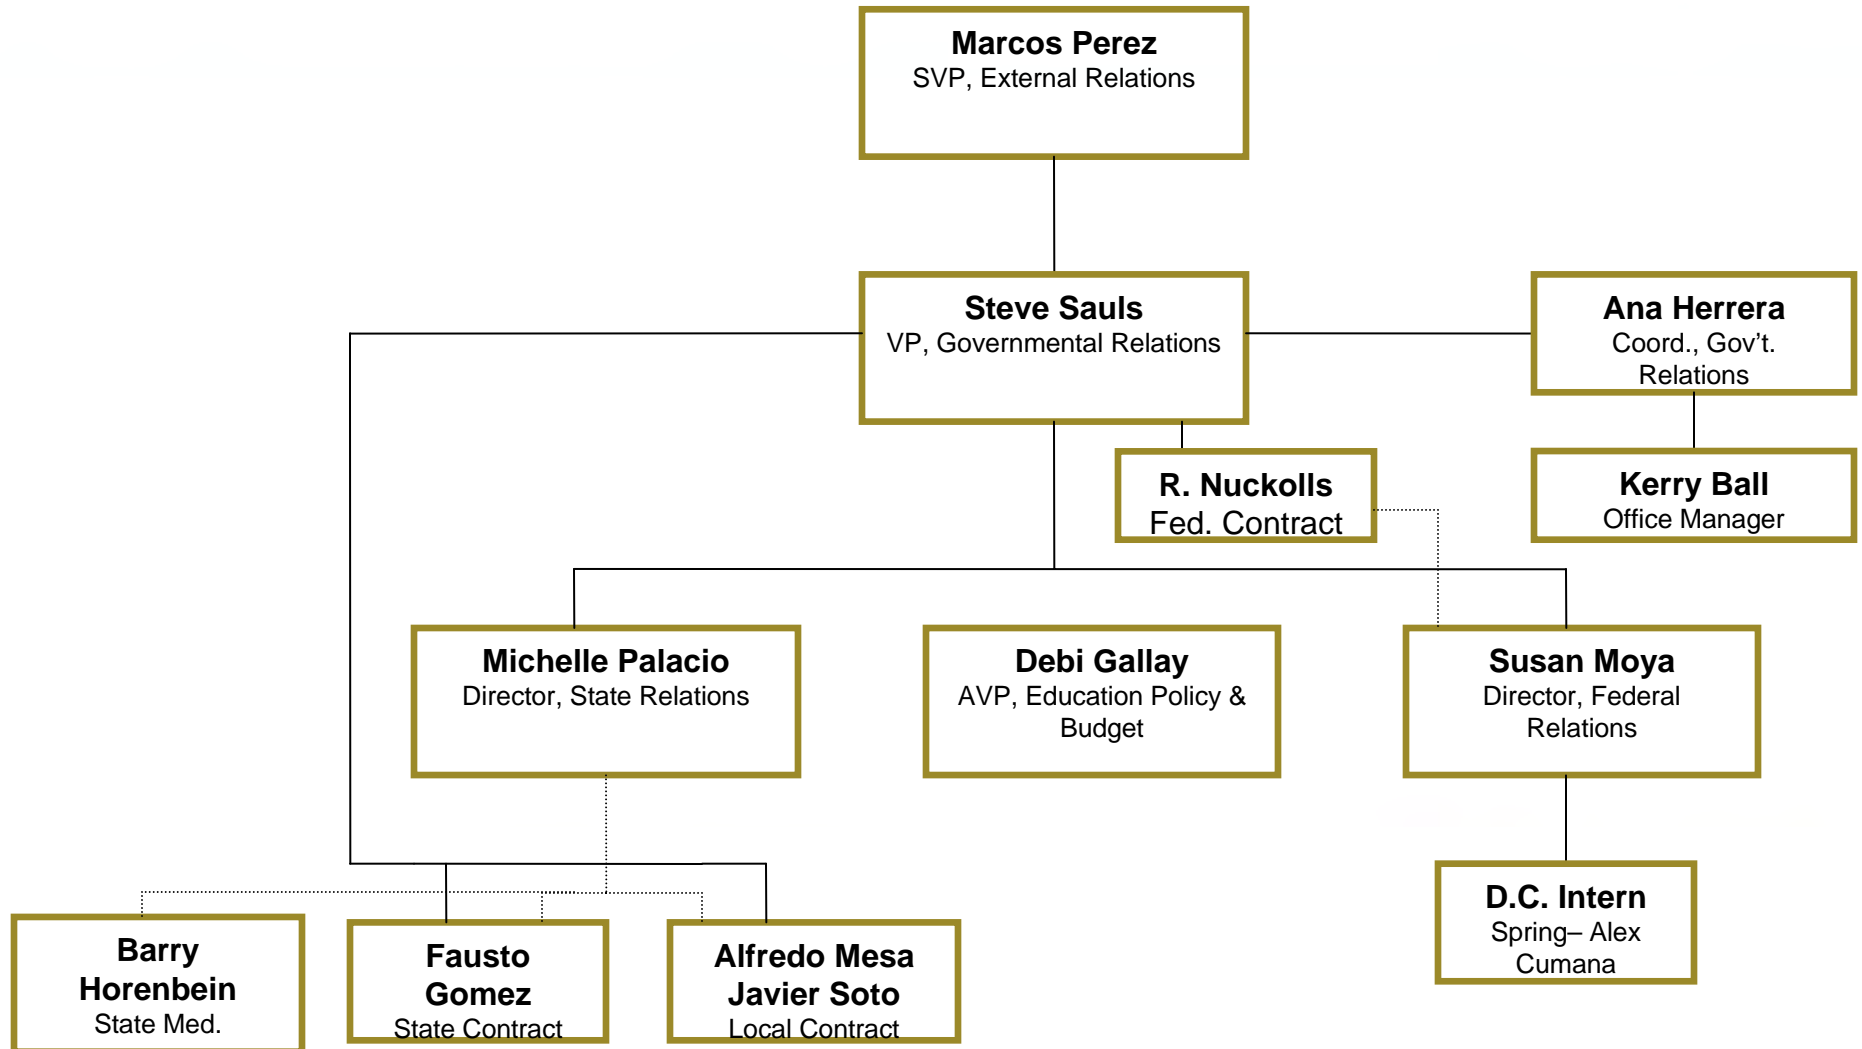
Marcos Perez
SVP, External Relations

Steve Sauls
VP, Governmental Relations

Ana Herrera
Coord., Gov't. Relations

R. Nuckolls
Fed. Contract

Kerry Ball
Office Manager

Michelle Palacio
Director, State Relations

Debi Gallay
AVP, Education Policy & Budget

Susan Moya
Director, Federal Relations

D.C. Intern
Spring– Alex Cumana

Barry Horenbein
State Med.

Fausto Gomez
State Contract

Alfredo Mesa
Javier Soto
Local Contract